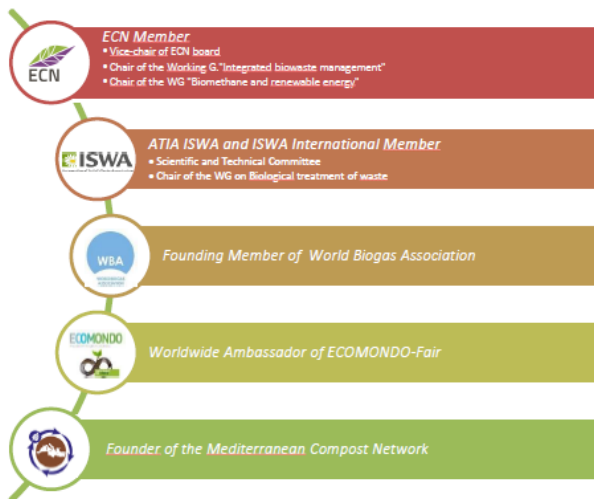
ECN

ECN Member
• Vice-chair of ECN board
• Chair of the Working G."Integrated biowaste management"
• Chair of the WG "Biomethane and renewable energy"

ISWA

ATIA ISWA and ISWA International Member
• Scientific and Technical Committee
• Chair of the WG on Biological treatment of waste

WBA

Founding Member of World Biogas Association

ECOMONDO

Worldwide Ambassador of ECOMONDO-Fair

Founder of the Mediterranean Compost Network